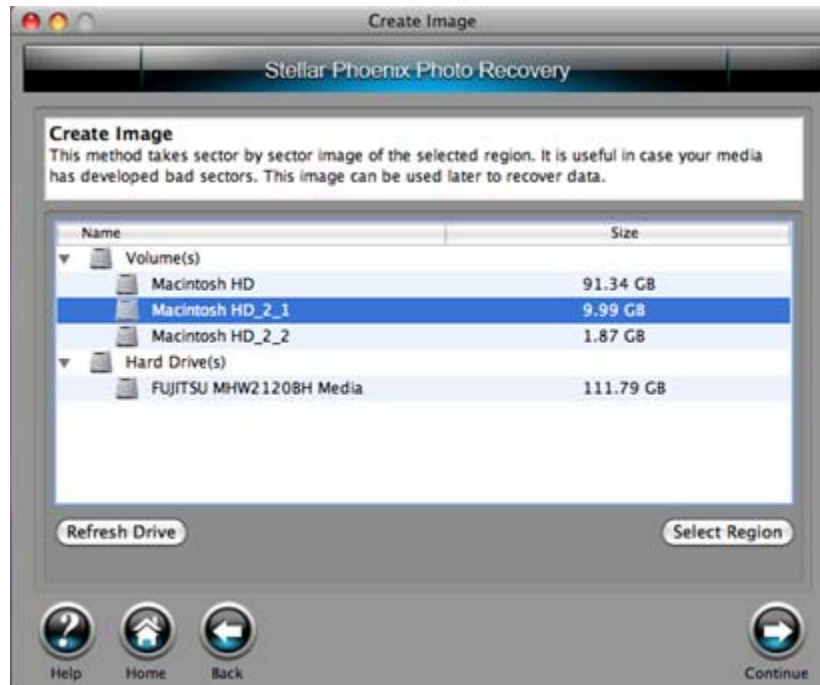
Create Image

Stellar Phoenix Photo Recovery

Create Image
This method takes sector by sector image of the selected region. It is useful in case your media has developed bad sectors. This image can be used later to recover data.

| Name | Size |
|---|---|
| Volume(s) | |
| Macintosh HD | 91.34 GB |
| Macintosh HD_2_1 | 9.99 GB |
| Macintosh HD_2_2 | 1.87 GB |
| Hard Drive(s) | |
| FUJITSU MHW2120BH Media | 111.79 GB |

Refresh Drive

Select Region

Help

Home

Back

Continue